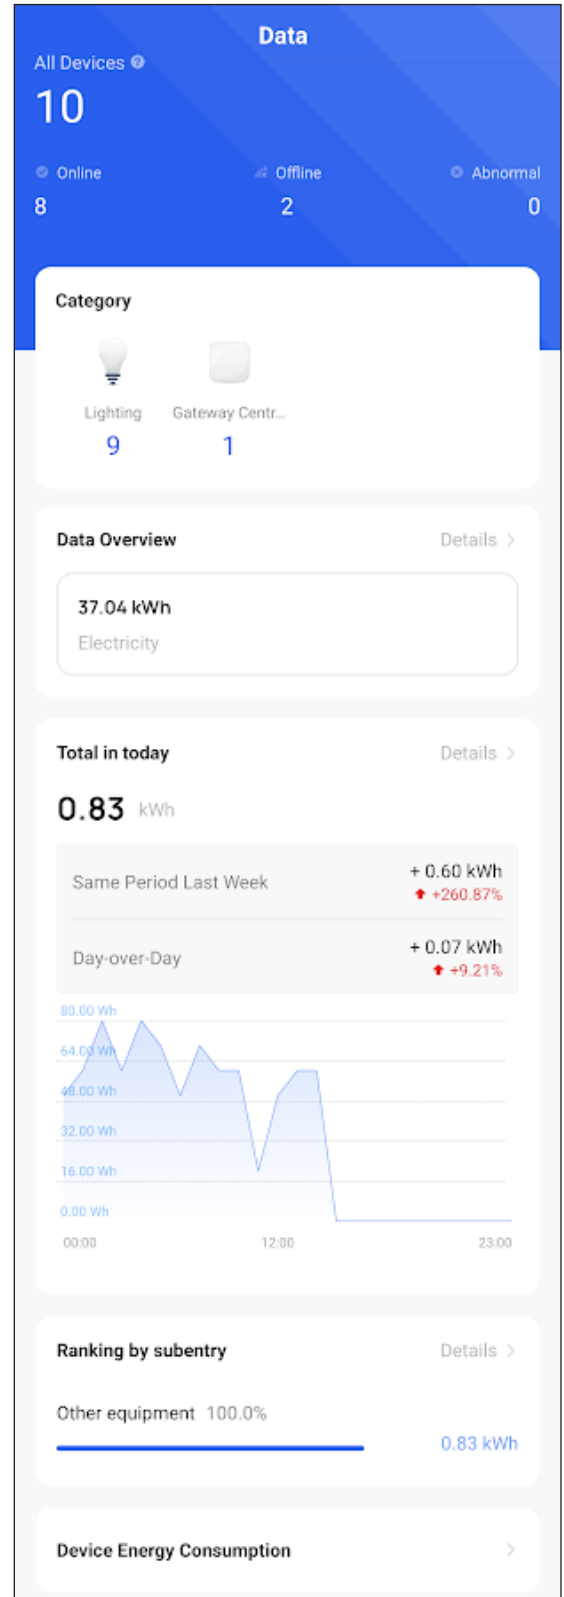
Data

All Devices
10

Online
8

Offline
2

Abnormal
0

Category

Lighting
9

Gateway Centr...
1

Data Overview
Details >

37.04 kWh
Electricity

Total in today
Details >

0.83 kWh

| Same Period Last Week | + 0.60 kWh<br>+260.87% |
|---|---|
| Day-over-Day | + 0.07 kWh<br>+9.21% |

80.00 Wh
64.00 Wh
48.00 Wh
32.00 Wh
16.00 Wh
0.00 Wh
00:00
12:00
23:00

Ranking by subentry
Details >

Other equipment 100.0%
0.83 kWh

Device Energy Consumption
>